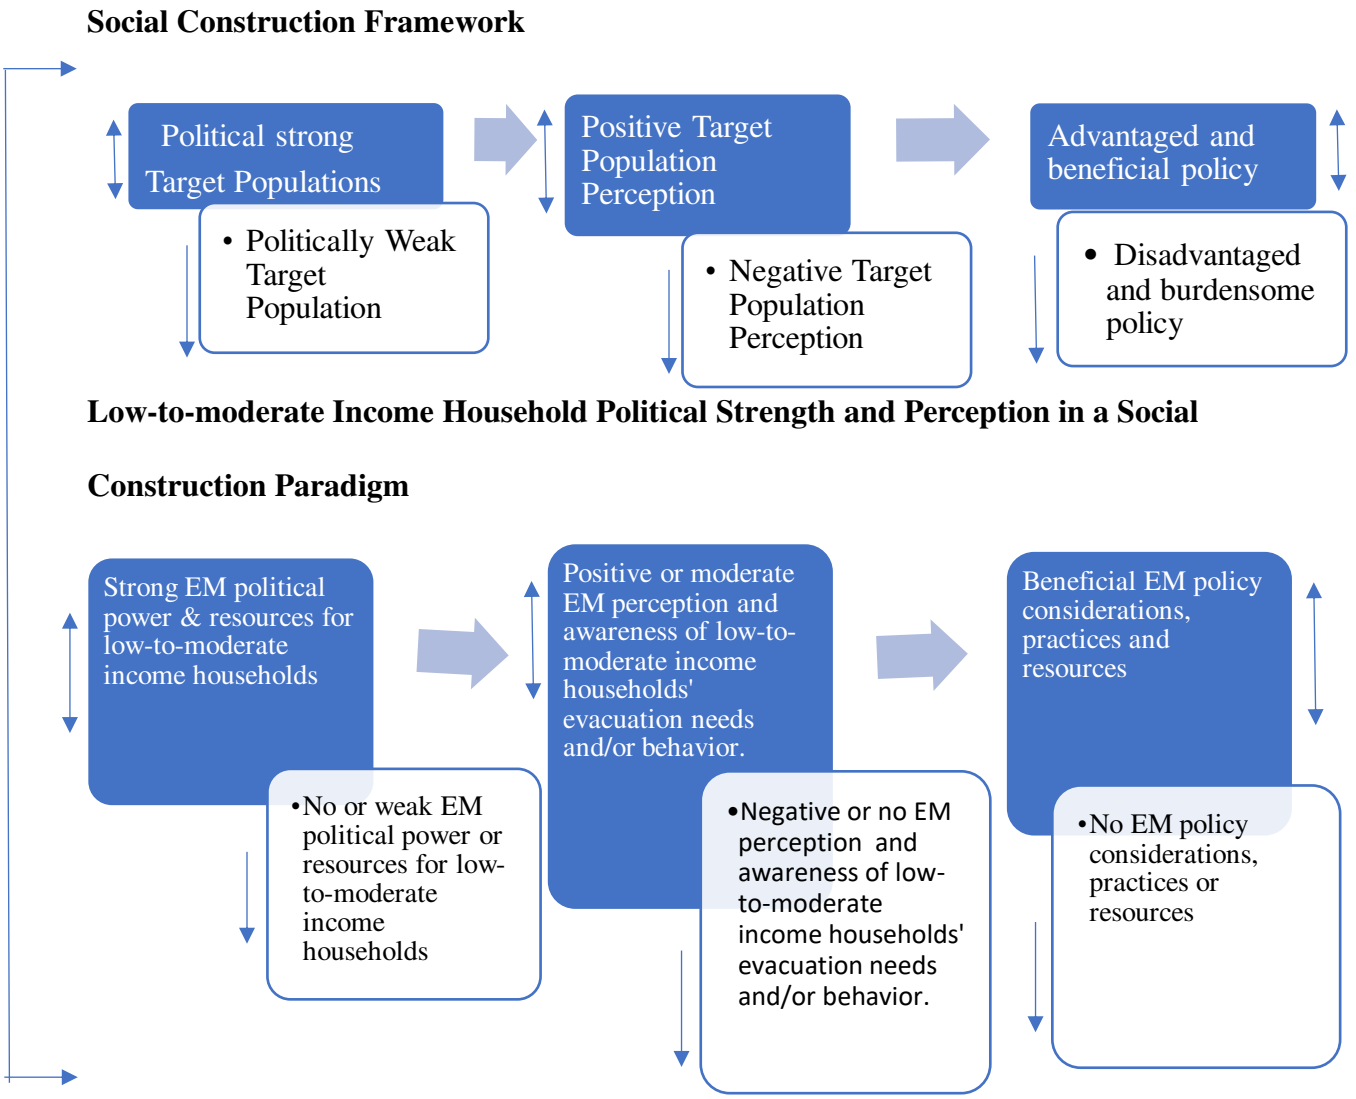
**Social Construction Framework**

Political strong Target Populations

• Politically Weak Target Population

Positive Target Population Perception

• Negative Target Population Perception

Advantaged and beneficial policy

• Disadvantaged and burdensome policy

**Low-to-moderate Income Household Political Strength and Perception in a Social Construction Paradigm**

Strong EM political power & resources for low-to-moderate income households

•No or weak EM political power or resources for low-to-moderate income households

Positive or moderate EM perception and awareness of low-to-moderate income households' evacuation needs and/or behavior.

•Negative or no EM perception and awareness of low-to-moderate income households' evacuation needs and/or behavior.

Beneficial EM policy considerations, practices and resources

•No EM policy considerations, practices or resources